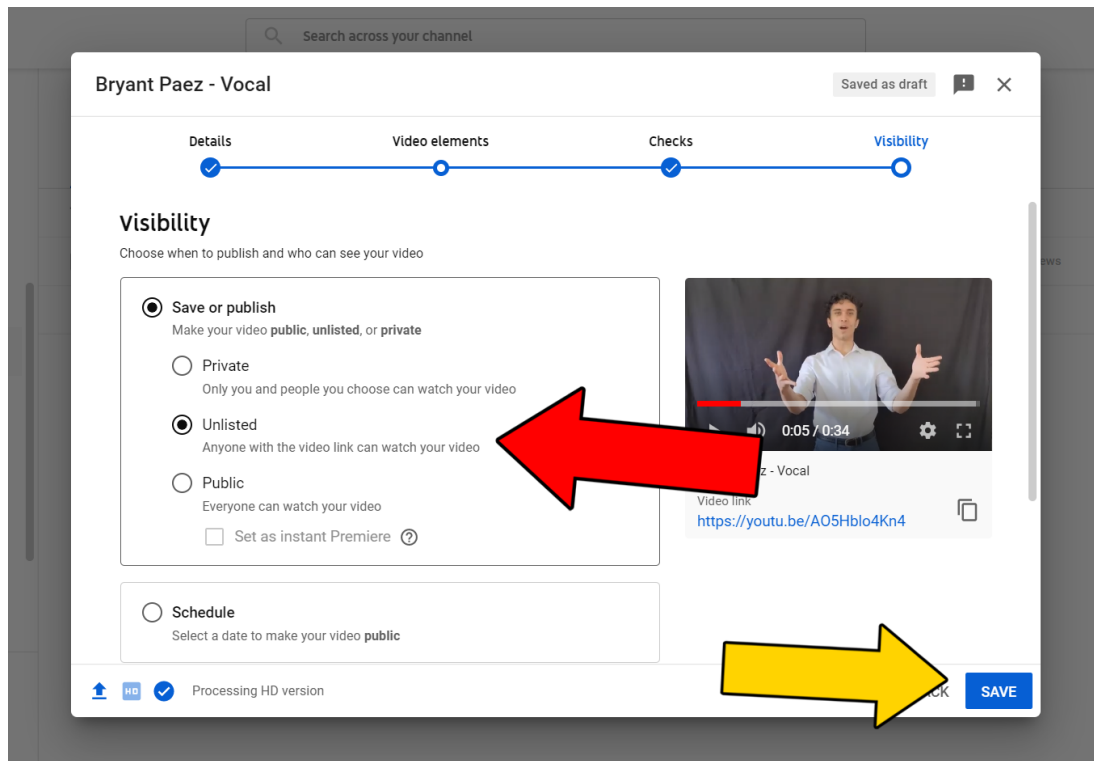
Search across your channel

Bryant Paez - Vocal

Saved as draft

Details

Video elements

Checks

Visibility

Visibility

Choose when to publish and who can see your video

Save or publish

Make your video **public**, **unlisted**, or **private**

Private

Only you and people you choose can watch your video

Unlisted

Anyone with the video link can watch your video

Public

Everyone can watch your video

Set as instant Premiere

Schedule

Select a date to make your video **public**

0:05 / 0:34

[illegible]z - Vocal

Video link

https://youtu.be/AO5Hblo4Kn4

ews

HD

Processing HD version

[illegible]CK

SAVE